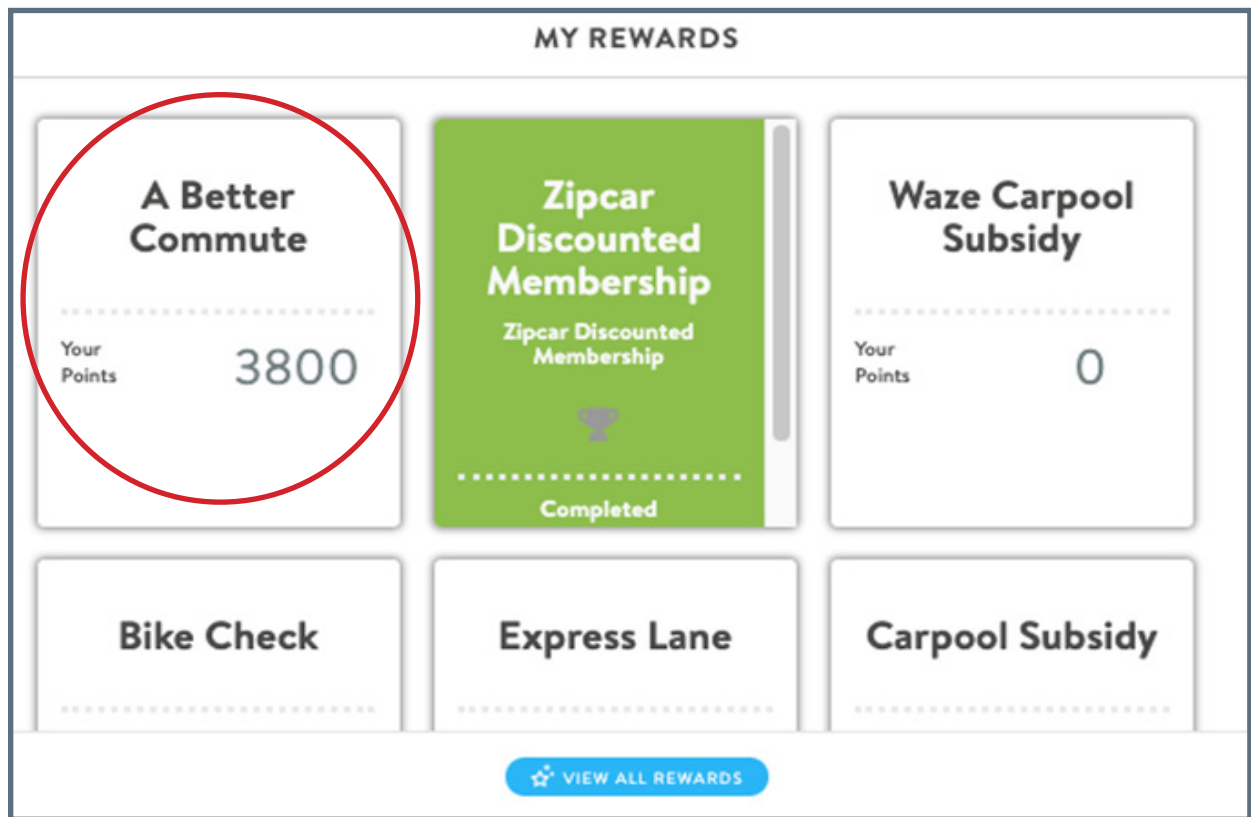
MY REWARDS

A Better Commute

Your Points 3800

Zipcar Discounted Membership

Zipcar Discounted Membership

Completed

Waze Carpool Subsidy

Your Points 0

Bike Check

Express Lane

Carpool Subsidy

VIEW ALL REWARDS